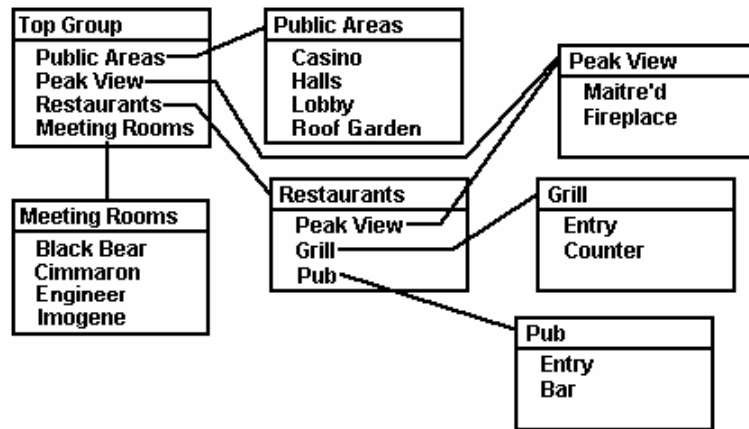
Top Group
Public Areas
Peak View
Restaurants
Meeting Rooms

Public Areas
Casino
Halls
Lobby
Roof Garden

Peak View
Maitre'd
Fireplace

Meeting Rooms
Black Bear
Cimmaron
Engineer
Imogene

Restaurants
Peak View
Grill
Pub

Grill
Entry
Counter

Pub
Entry
Bar